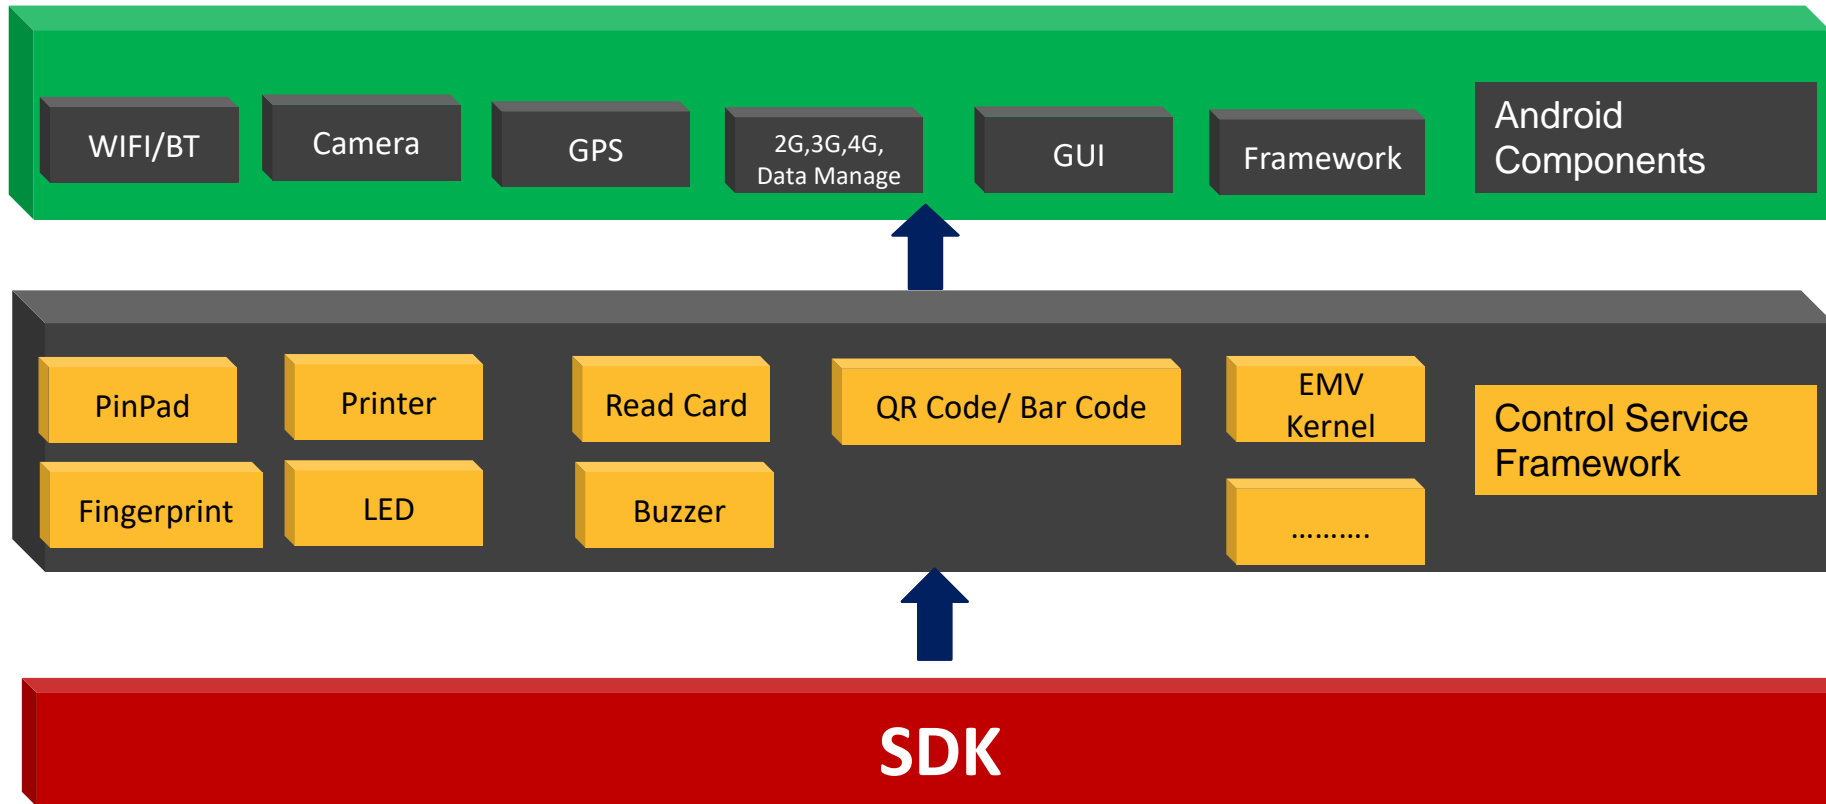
WIFI/BT

Camera

GPS

2G,3G,4G, Data Manage

GUI

Framework

Android Components

PinPad

Printer

Read Card

QR Code/ Bar Code

EMV Kernel

Control Service Framework

Fingerprint

LED

Buzzer

..........

SDK